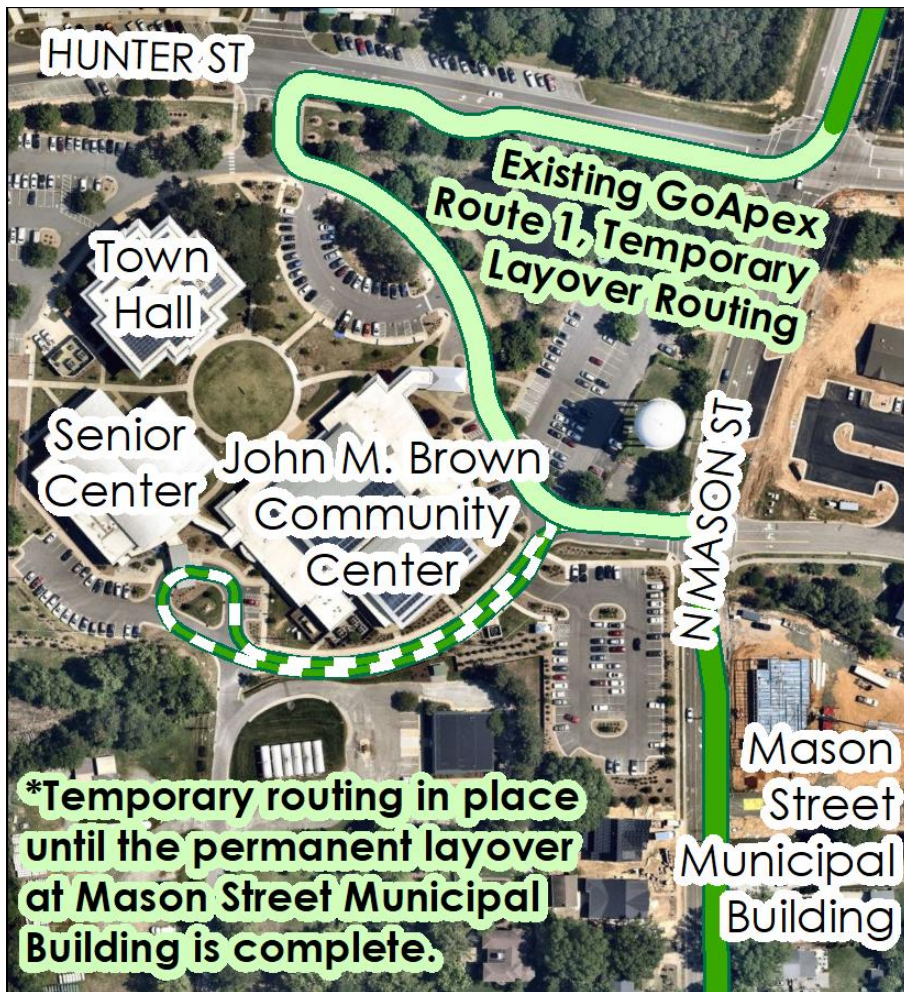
HUNTER ST

Existing GoApex Route 1, Temporary Layover Routing

Town Hall

Senior Center

John M. Brown Community Center

N MASON ST

Mason Street Municipal Building

*Temporary routing in place until the permanent layover at Mason Street Municipal Building is complete.